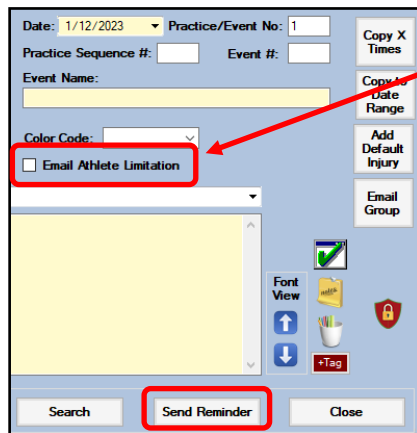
Date: 1/12/2023 Practice/Event No: 1

Practice Sequence #: Event #:

Event Name:

Color Code:

Email Athlete Limitation

Copy X Times

Copy to Date Range

Add Default Injury

Email Group

Font View

+Tag

Search

Send Reminder

Close